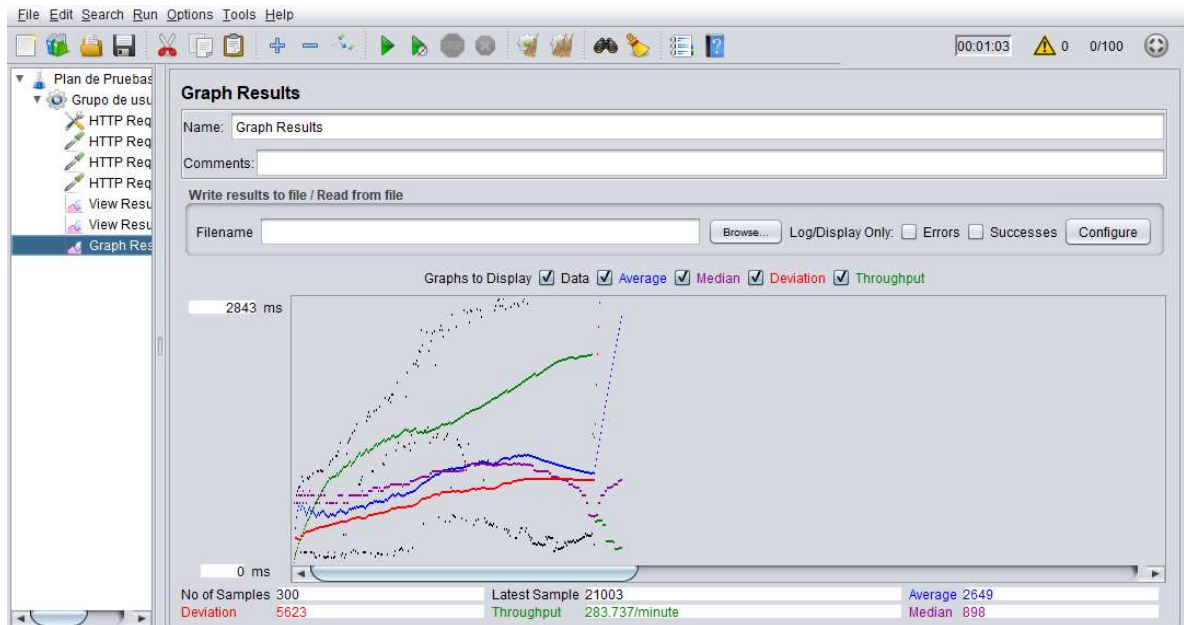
File Edit Search Run Options Tools Help

00:01:03 0 0/100

Plan de Pruebas
Grupo de usu
HTTP Req
HTTP Req
HTTP Req
HTTP Req
View Resu
View Resu
Graph Res

Graph Results

Name: Graph Results

Comments:

Write results to file / Read from file

Filename Browse... Log/Display Only: Errors Successes Configure

Graphs to Display Data Average Median Deviation Throughput

2843 ms

0 ms

No of Samples 300
Latest Sample 21003
Average 2649
Deviation 5623
Throughput 283.737/minute
Median 898